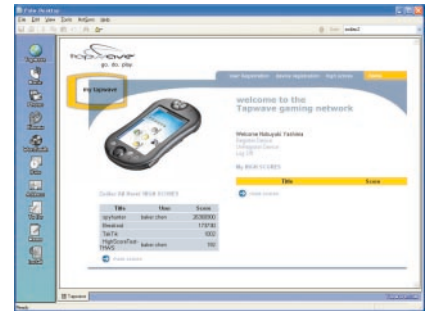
Palm Desktop

File Edit View Tools HotSync Help

tapwave
go. do. play

my tapwave

User Registration   Device registration   High scores   Home

welcome to the
Tapwave gaming network

Welcome Nobuyuki Yoshida

My HIGH SCORES

| Title | Score |
|---|---|

Online All Game HIGH SCORES

| Title | User | Score |
|---|---|---|
| spyhunter | baker chen | 2630000 |
| Bleedout |  | 179790 |
| TestTA |  | 1002 |
| HighScoreTest-TRIAS | baker chen | 150 |

Tapwave

Ready